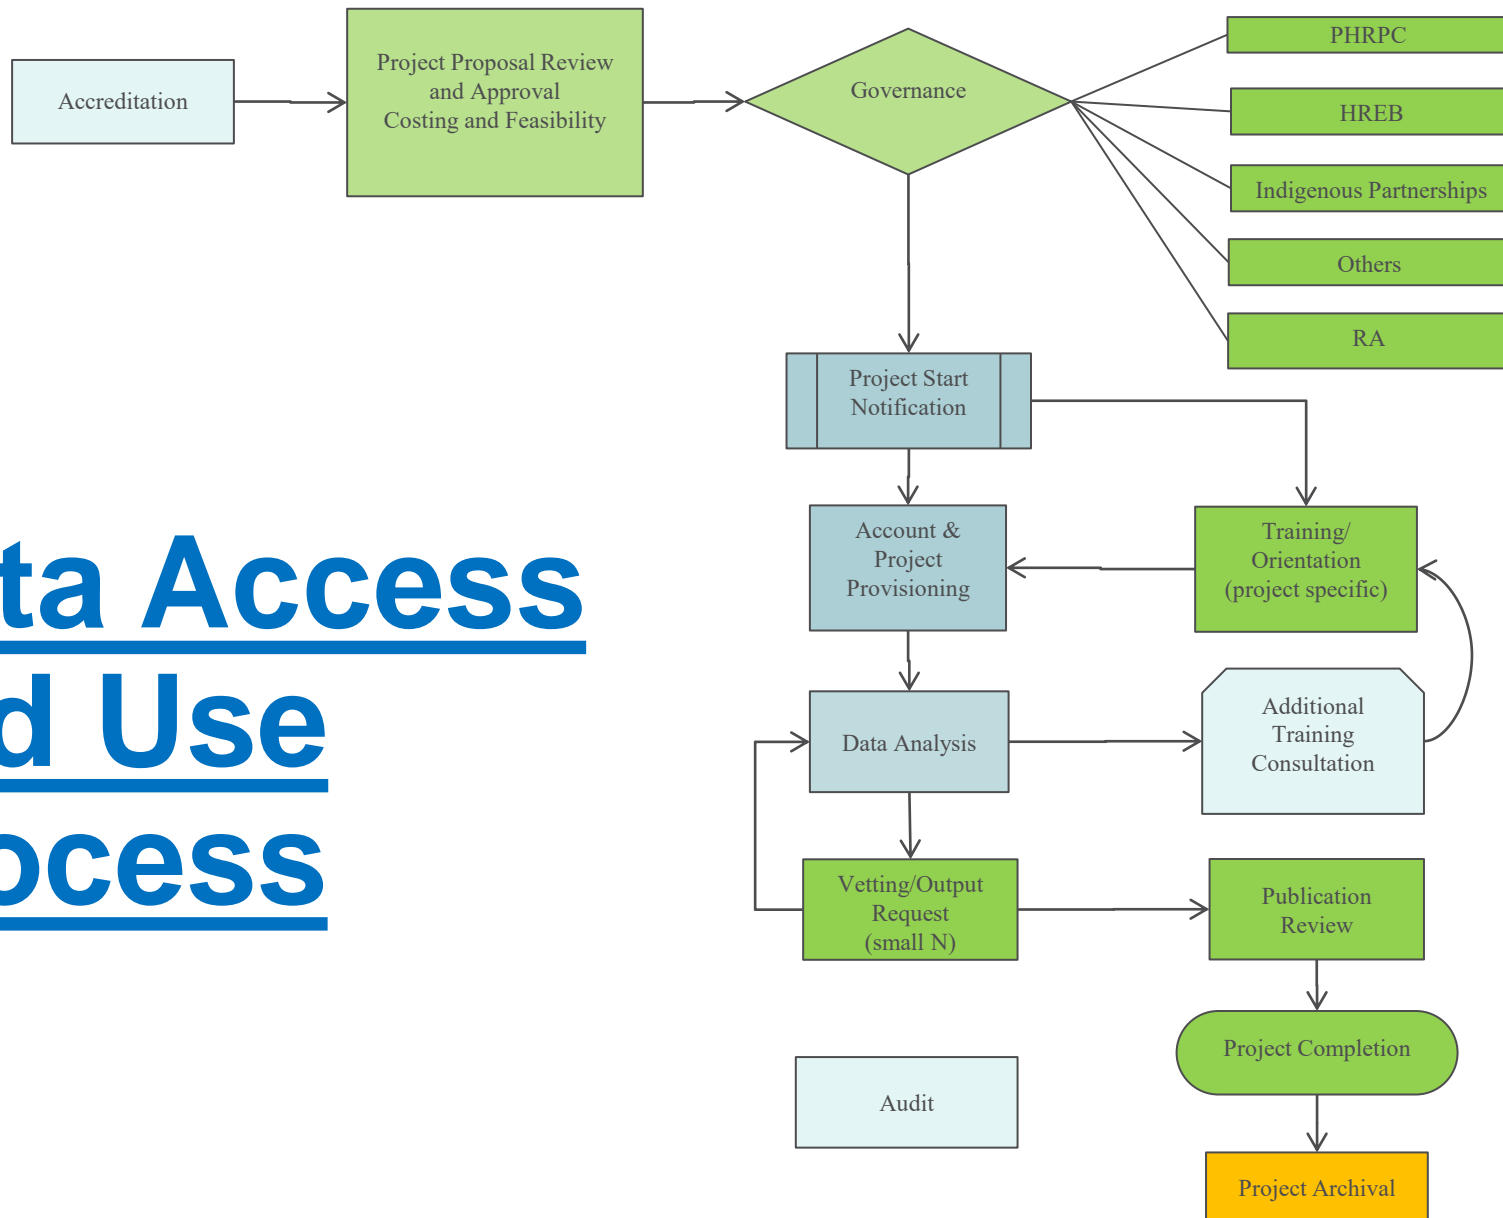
Accreditation

Project Proposal Review and Approval Costing and Feasibility

Governance

PHRPC

HREB

Indigenous Partnerships

Others

RA

Project Start Notification

ta Access
d Use
ocess

Account & Project Provisioning

Training/ Orientation (project specific)

Data Analysis

Additional Training Consultation

Vetting/Output Request (small N)

Publication Review

Project Completion

Audit

Project Archival